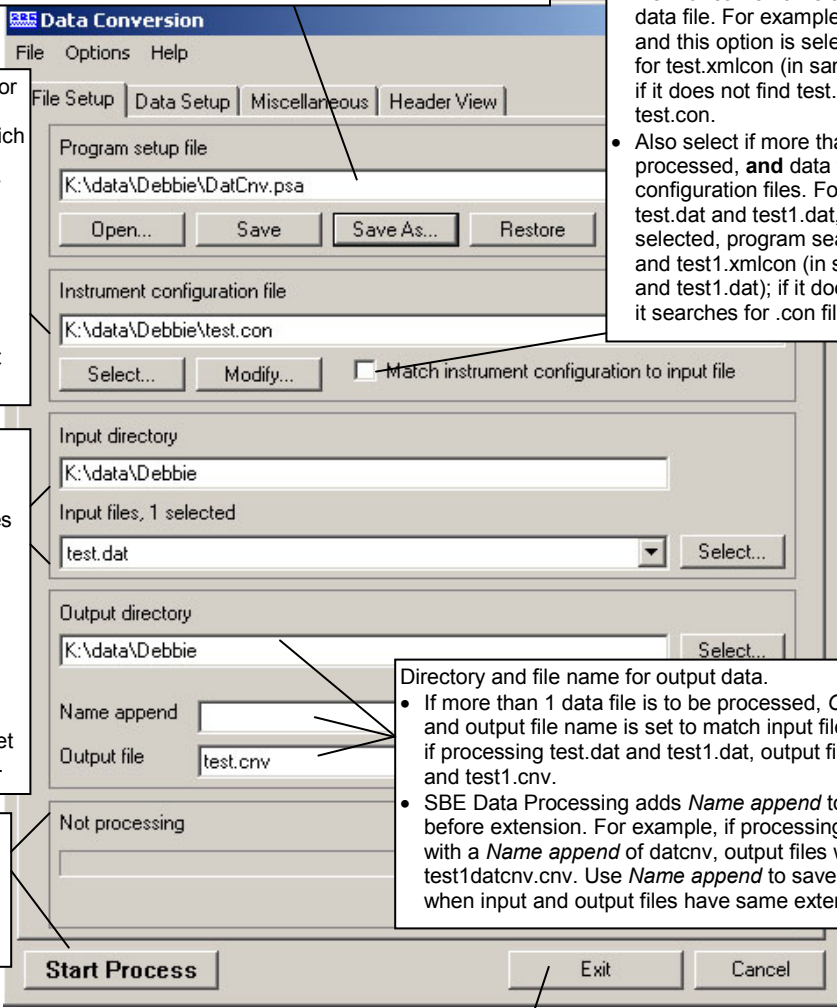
Data Conversion

File Options Help

File Setup | Data Setup | Miscellaneous | Header View

Program setup file

K:\data\Debbie\DatCnv.psa

Open... Save Save As... Restore

Instrument configuration file

K:\data\Debbie\test.con

Select... Modify... Match instrument configuration to input file

Input directory

K:\data\Debbie

Input files, 1 selected

test.dat Select...

Output directory

K:\data\Debbie Select...

Name append

Output file test.cnv

Not processing

Start Process Exit Cancel

data file. For example and this option is sele for test.xmlcon (in sa if it does not find test. test.con.

- Also select if more tha processed, **and** data configuration files. Fo test.dat and test1.dat, selected, program sea and test1.xmlcon (in s and test1.dat); if it doe it searches for .con fil

Directory and file name for output data.

- If more than 1 data file is to be processed, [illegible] and output file name is set to match input fil if processing test.dat and test1.dat, output fi and test1.cnv.
- SBE Data Processing adds *Name append* t before extension. For example, if processin with a *Name append* of datcnv, output files test1datcnv.cnv. Use *Name append* to save when input and output files have same exte

or
ich
es
et